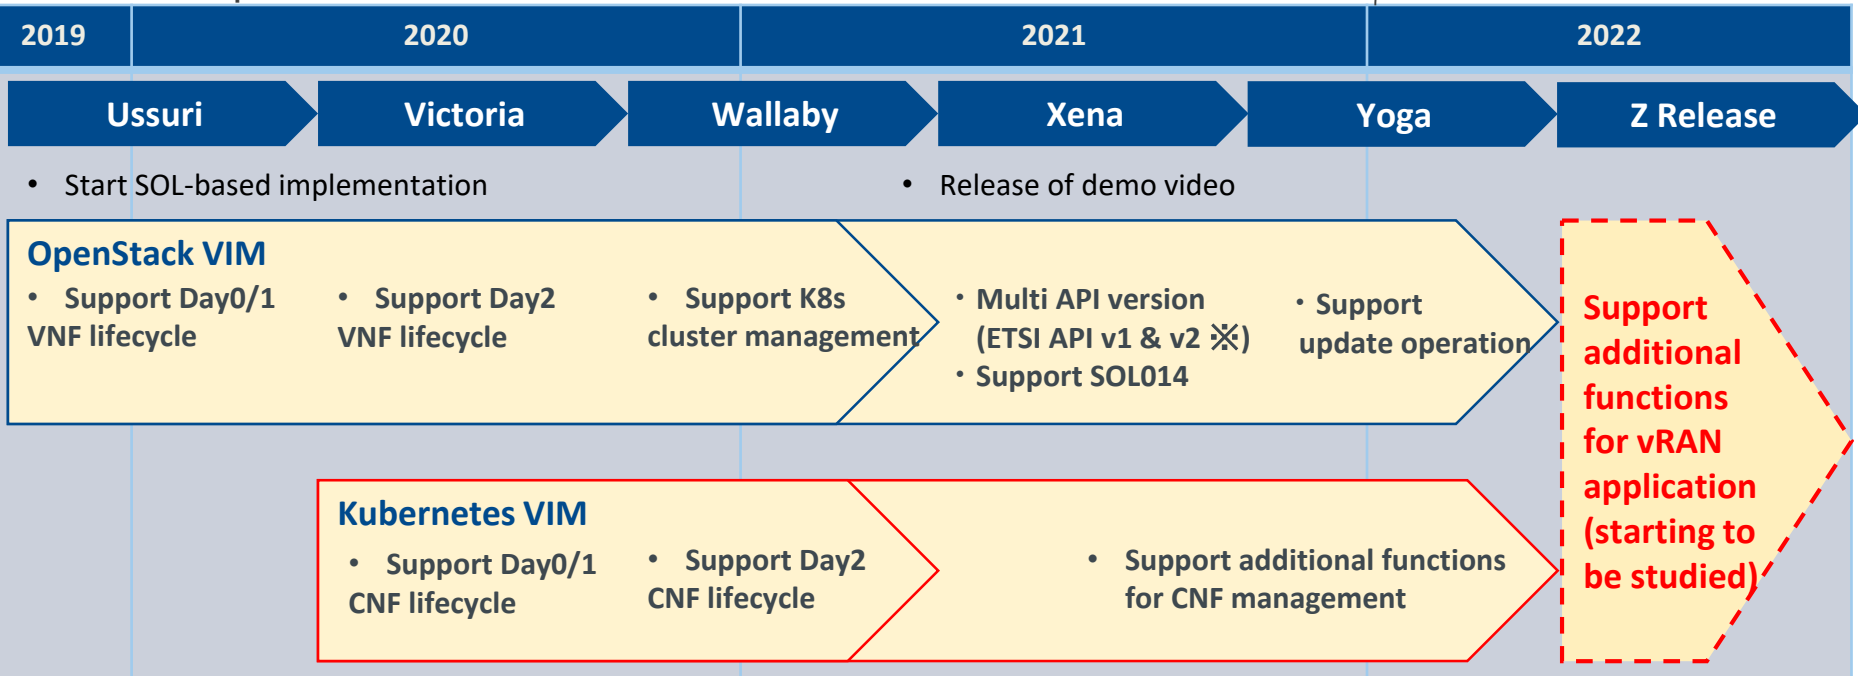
2019 2020 2021 2022

Ussuri Victoria Wallaby Xena Yoga Z Release

• Start SOL-based implementation

• Release of demo video

OpenStack VIM

• Support Day0/1 VNF lifecycle

• Support Day2 VNF lifecycle

• Support K8s cluster management

• Multi API version (ETSI API v1 & v2 ※)

• Support SOL014

• Support update operation

Support additional functions for vRAN application (starting to be studied)

Kubernetes VIM

• Support Day0/1 CNF lifecycle

• Support Day2 CNF lifecycle

• Support additional functions for CNF management